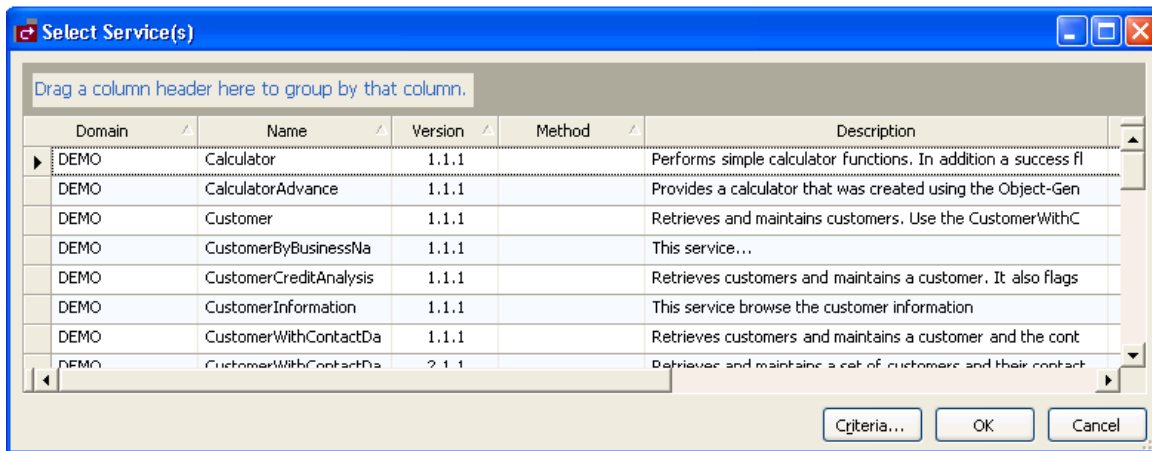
Select Service(s)

Drag a column header here to group by that column.

| Domain | Name | Version | Method | Description |
|---|---|---|---|---|
| DEMO | Calculator | 1.1.1 | | Performs simple calculator functions. In addition a success fl |
| DEMO | CalculatorAdvance | 1.1.1 | | Provides a calculator that was created using the Object-Gen |
| DEMO | Customer | 1.1.1 | | Retrieves and maintains customers. Use the CustomerWithC |
| DEMO | CustomerByBusinessNa | 1.1.1 | | This service... |
| DEMO | CustomerCreditAnalysis | 1.1.1 | | Retrieves customers and maintains a customer. It also flags |
| DEMO | CustomerInformation | 1.1.1 | | This service browse the customer information |
| DEMO | CustomerWithContactDa | 1.1.1 | | Retrieves customers and maintains a customer and the cont |
| DEMO | CustomerWithContactDa | 2.1.1 | | Retrieves and maintains a set of customers and their contact |

Criteria... OK Cancel